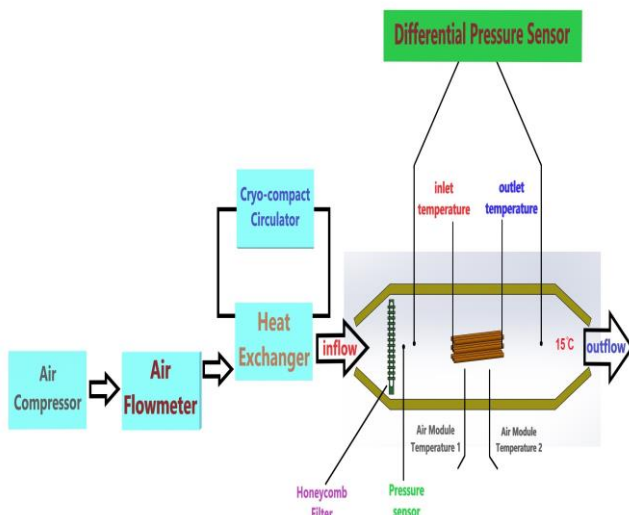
Differential Pressure Sensor

Cryo-compact Circulator

inlet temperature

outlet temperature

Air Compressor

Air Flowmeter

Heat Exchanger

inflow

15°C

outflow

Air Module Temperature 1

Air Module Temperature 2

Honeycomb Filter

Pressure sensor